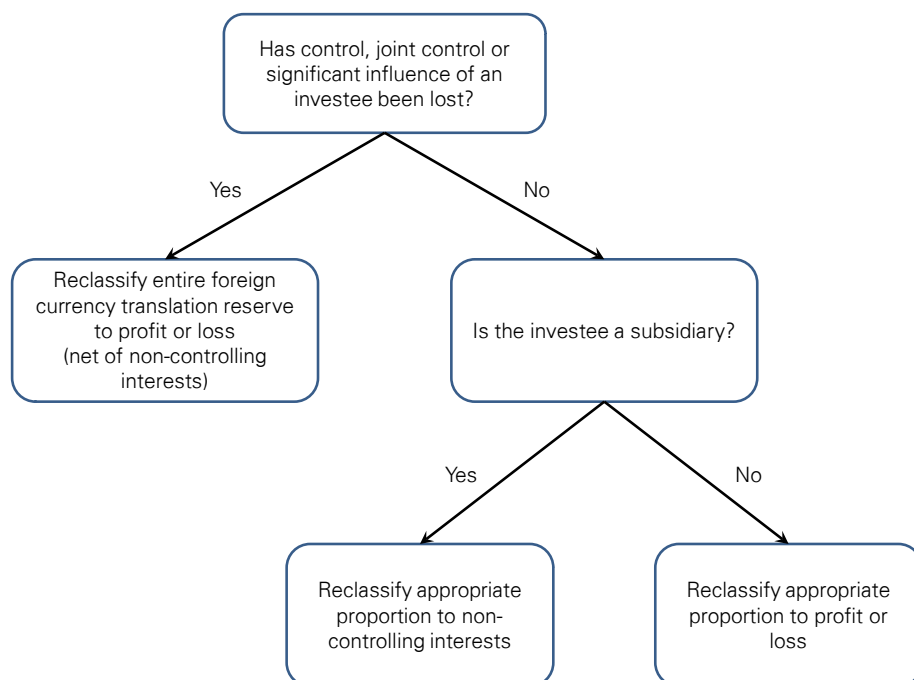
Has control, joint control or significant influence of an investee been lost?

Yes

No

Reclassify entire foreign currency translation reserve to profit or loss (net of non-controlling interests)

Is the investee a subsidiary?

Yes

No

Reclassify appropriate proportion to non-controlling interests

Reclassify appropriate proportion to profit or loss